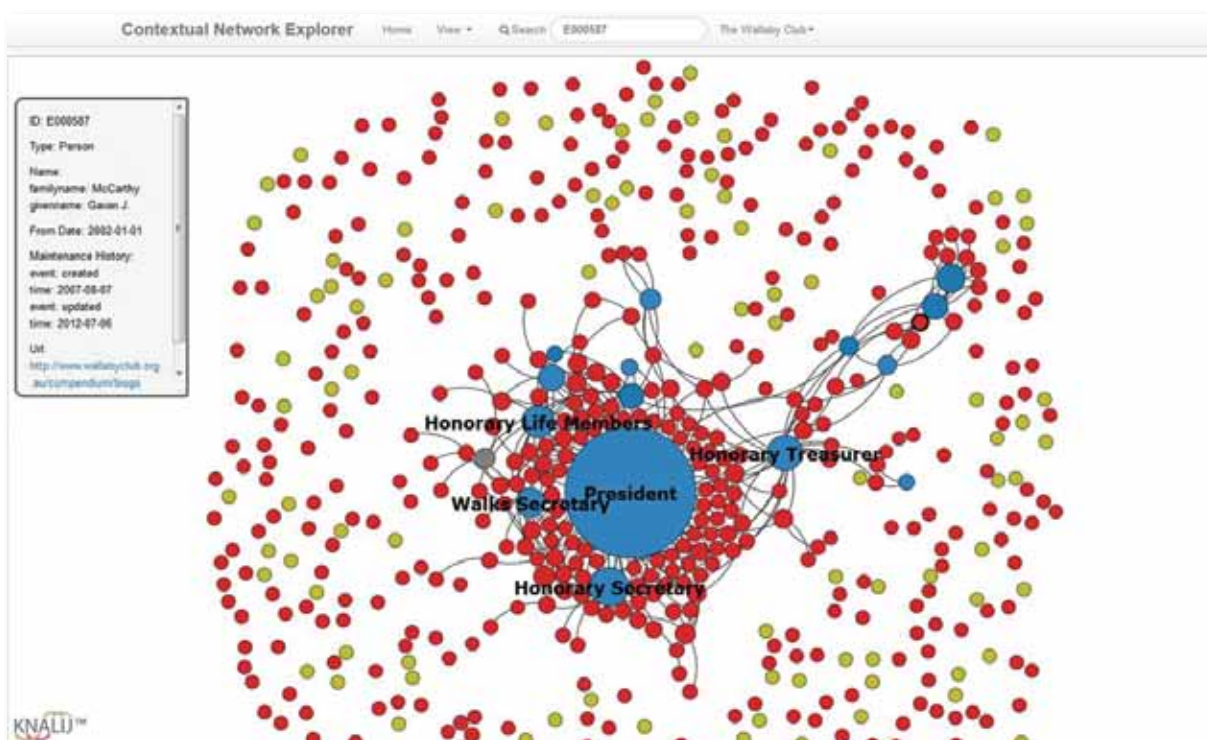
Contextual Network Explorer Home View ▾ Search E000587 The Wallaby Club ▾

ID: E000587

Type: Person

Name:
familyname: McCarthy
givenname: Gavan J.

From Date: 2002-01-01

Maintenance History:
event: created
time: 2007-08-07
event: updated
time: 2012-07-06

Url:
http://www.wallabyclub.org.au/compendium/biogs

Honorary Life Members

Honorary Treasurer

President

Walks Secretary

Honorary Secretary

KNALIJ™